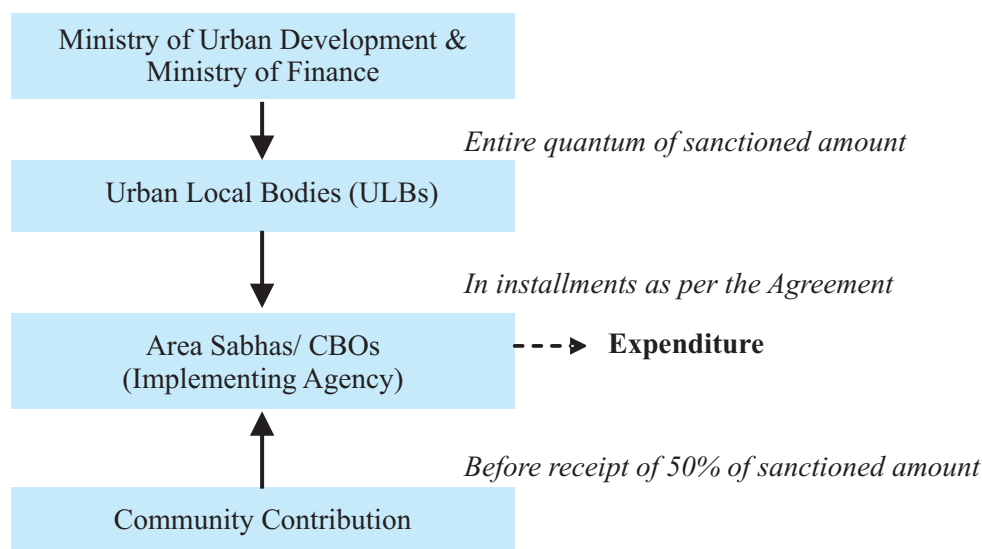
Ministry of Urban Development & Ministry of Finance

Entire quantum of sanctioned amount

Urban Local Bodies (ULBs)

In installments as per the Agreement

Area Sabhas/ CBOs (Implementing Agency)

Expenditure

Before receipt of 50% of sanctioned amount

Community Contribution